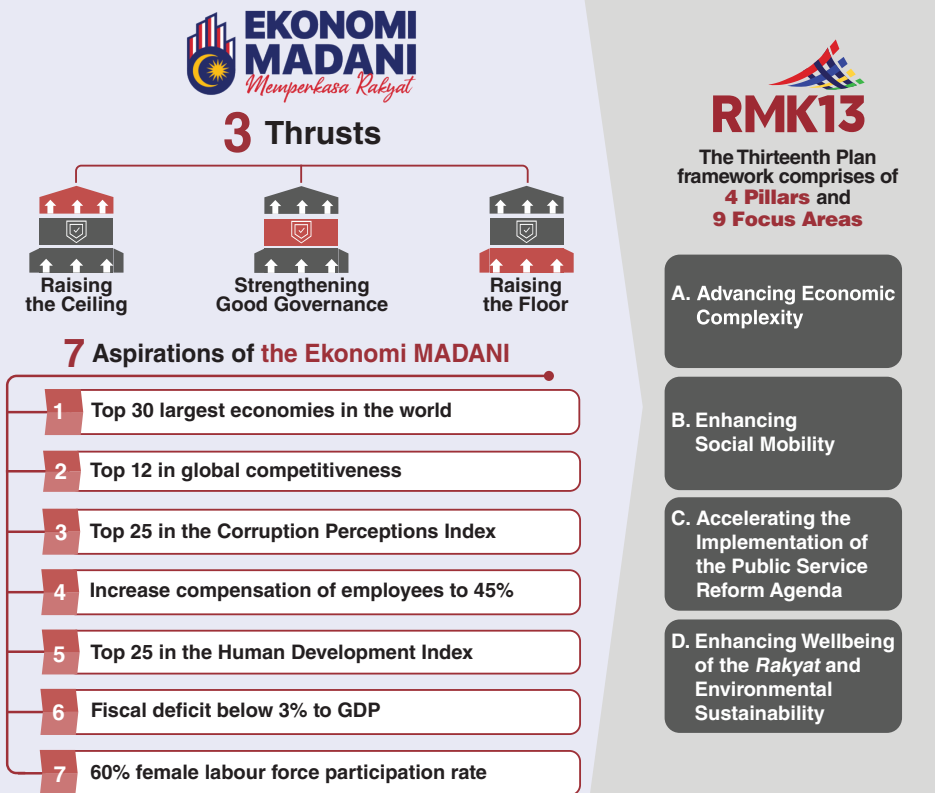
EKONOMI MADANI
Memperkasa Rakyat

3 Thrusts

Raising the Ceiling

Strengthening Good Governance

Raising the Floor

7 Aspirations of the Ekonomi MADANI

1 Top 30 largest economies in the world

2 Top 12 in global competitiveness

3 Top 25 in the Corruption Perceptions Index

4 Increase compensation of employees to 45%

5 Top 25 in the Human Development Index

6 Fiscal deficit below 3% to GDP

7 60% female labour force participation rate

RMK13

The Thirteenth Plan framework comprises of 4 Pillars and 9 Focus Areas

A. Advancing Economic Complexity

B. Enhancing Social Mobility

C. Accelerating the Implementation of the Public Service Reform Agenda

D. Enhancing Wellbeing of the Rakyat and Environmental Sustainability